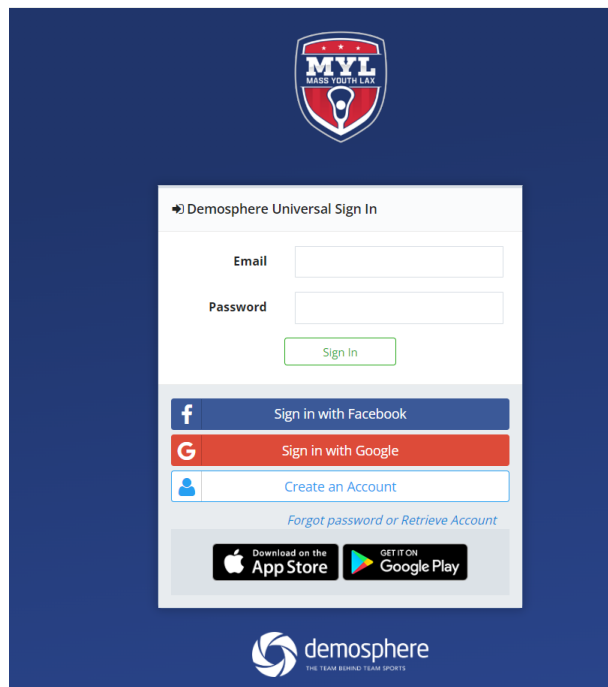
MYL
MASS YOUTH LAX

Demosphere Universal Sign In

Email

Password

Sign In

Sign in with Facebook

Sign in with Google

Create an Account

Forgot password or Retrieve Account

Download on the App Store

GET IT ON Google Play

demosphere
THE TEAM BEHIND TEAM SPORTS